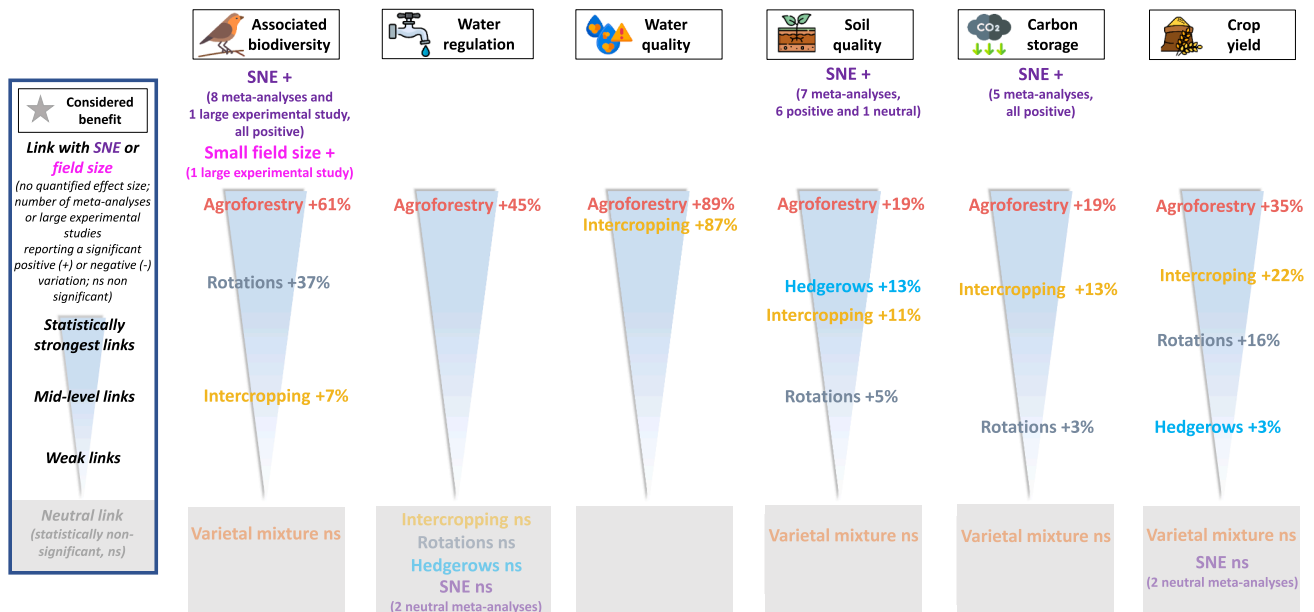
Considered benefit

Link with SNE or field size
(no quantified effect size; number of meta-analyses or large experimental studies reporting a significant positive (+) or negative (-) variation; ns non significant)

Statistically strongest links

Mid-level links

Weak links

Neutral link
(statistically non-significant, ns)

Associated biodiversity

SNE +
(8 meta-analyses and 1 large experimental study, all positive)
Small field size +
(1 large experimental study)

Agroforestry +61%
Rotations +37%
Intercropping +7%

Varietal mixture ns

Water regulation

Agroforestry +45%

Intercropping ns
Rotations ns
Hedgerows ns
SNE ns
(2 neutral meta-analyses)

Water quality

Agroforestry +89%
Intercropping +87%

Soil quality

SNE +
(7 meta-analyses, 6 positive and 1 neutral)

Agroforestry +19%
Hedgerows +13%
Intercropping +11%
Rotations +5%

Varietal mixture ns

$CO_2$
Carbon storage

SNE +
(5 meta-analyses, all positive)

Agroforestry +19%
Intercropping +13%
Rotations +3%

Varietal mixture ns

Crop yield

Agroforestry +35%
Intercroping +22%
Rotations +16%
Hedgerows +3%

Varietal mixture ns
SNE ns
(2 neutral meta-analyses)